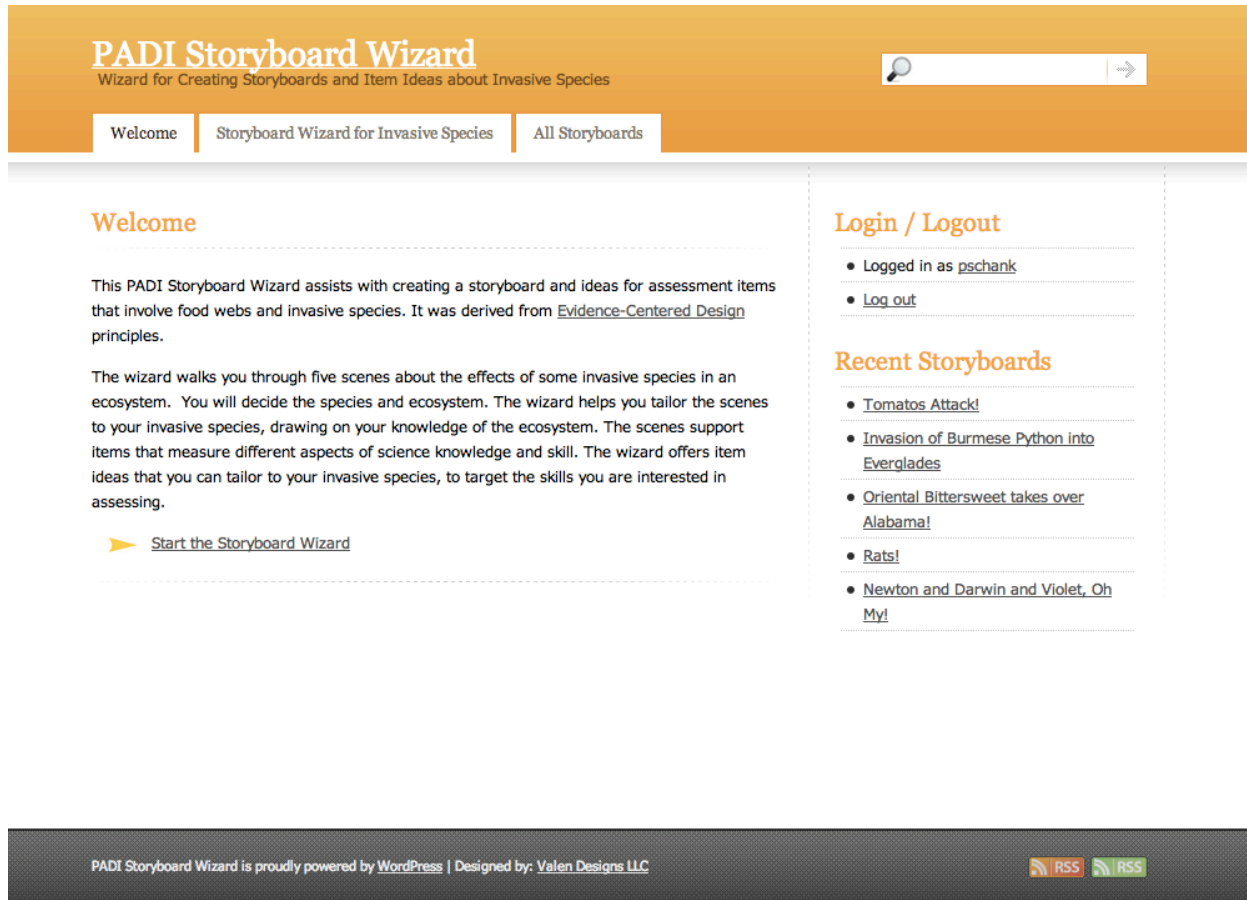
PADI Storyboard Wizard
Wizard for Creating Storyboards and Item Ideas about Invasive Species

Welcome | Storyboard Wizard for Invasive Species | All Storyboards

Welcome

This PADI Storyboard Wizard assists with creating a storyboard and ideas for assessment items that involve food webs and invasive species. It was derived from Evidence-Centered Design principles.

The wizard walks you through five scenes about the effects of some invasive species in an ecosystem. You will decide the species and ecosystem. The wizard helps you tailor the scenes to your invasive species, drawing on your knowledge of the ecosystem. The scenes support items that measure different aspects of science knowledge and skill. The wizard offers item ideas that you can tailor to your invasive species, to target the skills you are interested in assessing.

Start the Storyboard Wizard

Login / Logout

- Logged in as pschank
- Log out

Recent Storyboards

- Tomatos Attack!
- Invasion of Burmese Python into Everglades
- Oriental Bittersweet takes over Alabama!
- Rats!
- Newton and Darwin and Violet, Oh My!

PADI Storyboard Wizard is proudly powered by WordPress | Designed by: Valen Designs LLC

RSS RSS